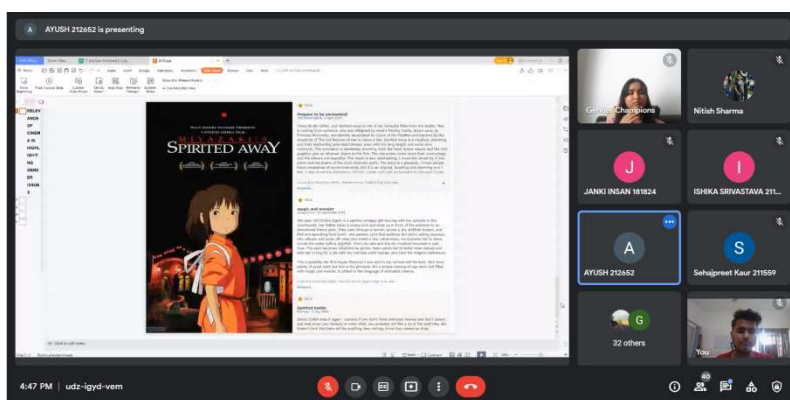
A AYUSH 212652 is presenting

SPIRITED AWAY

Prepare to be enchanted!

magic and wonder

Spirited Away

RELEV ANCE OF CINEM A IN HIGHL IGHTI NG GEND ER ISSUE S

Gender Champions

Nitish Sharma

J JANKI INSAN 181824

I ISHIKA SRIVASTAVA 211...

A AYUSH 212652

S Sehajpreet Kaur 211559

G 32 others

You

4:47 PM | udz-igyd-vem

40